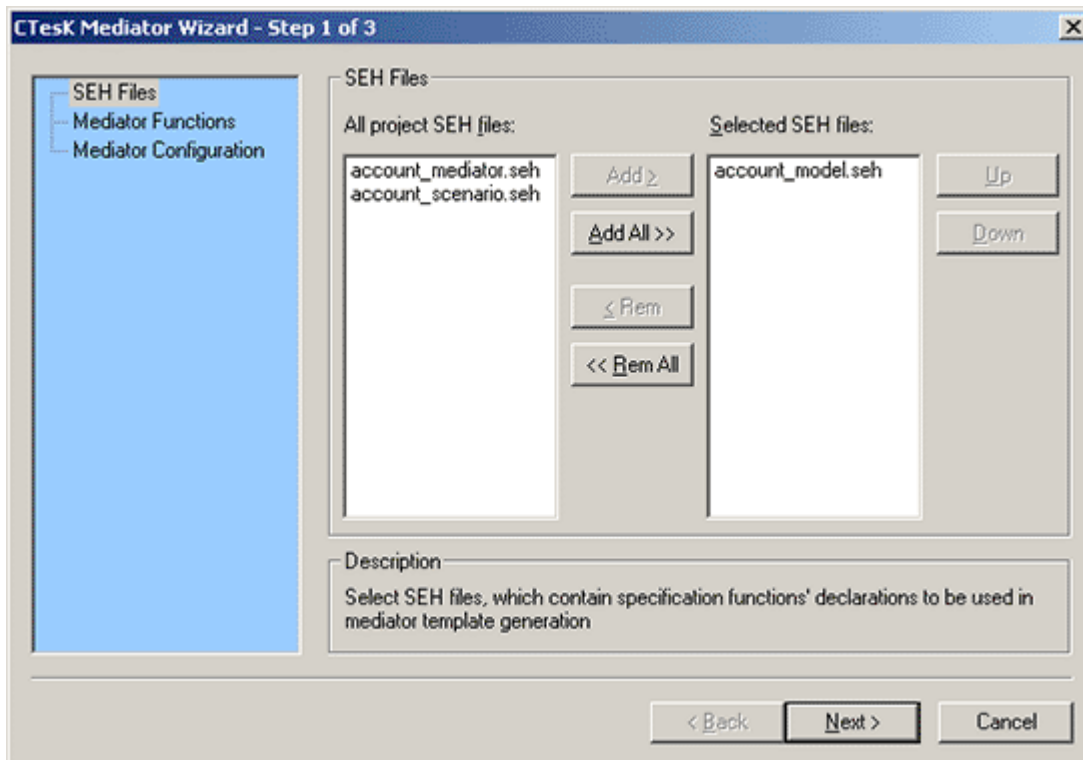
CTesK Mediator Wizard - Step 1 of 3

×

SEH Files
Mediator Functions
Mediator Configuration

SEH Files

All project SEH files:

account_mediator.seh
account_scenario.seh

Add >

Add All >>

< Rem

<< Rem All

Selected SEH files:

account_model.seh

Up

Down

Description

Select SEH files, which contain specification functions' declarations to be used in mediator template generation

< Back

Next >

Cancel